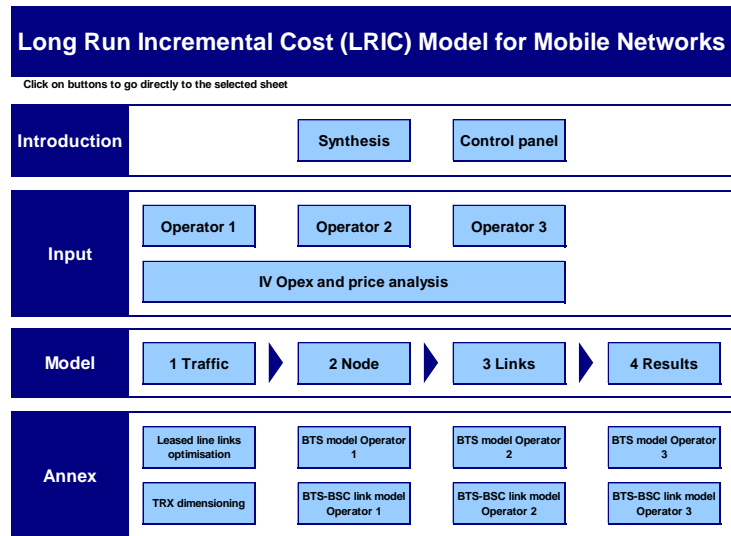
Long Run Incremental Cost (LRIC) Model for Mobile Networks

Click on buttons to go directly to the selected sheet

Introduction

Synthesis

Control panel

Input

Operator 1

Operator 2

Operator 3

IV Opex and price analysis

Model

1 Traffic

2 Node

3 Links

4 Results

Annex

Leased line links optimisation

BTS model Operator 1

BTS model Operator 2

BTS model Operator 3

TRX dimensioning

BTS-BSC link model Operator 1

BTS-BSC link model Operator 2

BTS-BSC link model Operator 3